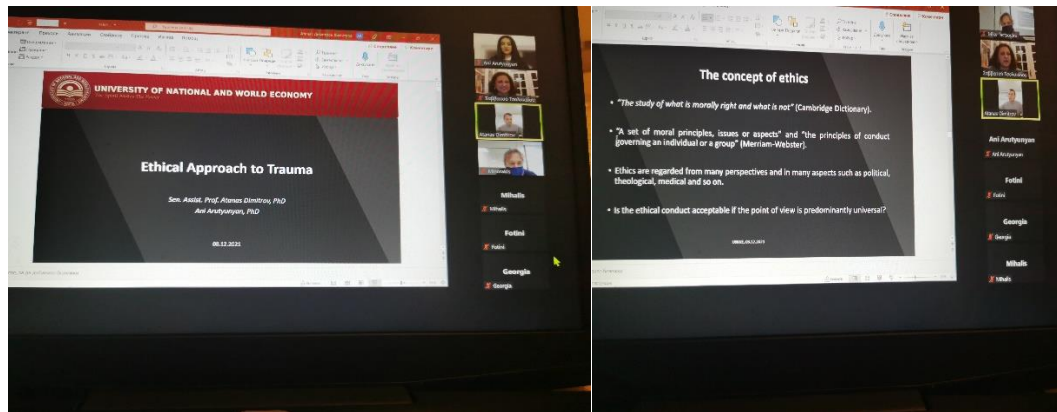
UNIVERSITY OF NATIONAL AND WORLD ECONOMY

Ethical Approach to Trauma

Sen. Assist. Prof. Atanas Dimitrov, PhD
Ani Arutyunyan, PhD

08.12.2021

Ani Arutyunyan
Atanas Dimitrov
Mihalis
Mihalis
Fotini
Fotini
Georgia
Georgia

The concept of ethics

• "The study of what is morally right and what is not" (Cambridge Dictionary).

• "A set of moral principles, issues or aspects" and "the principles of conduct governing an individual or a group" (Merriam-Webster).

• Ethics are regarded from many perspectives and in many aspects such as political, theological, medical and so on.

• Is the ethical conduct acceptable if the point of view is predominantly universal?

UNWE, 08.12.2021

Atanas Dimitrov
Ani Arutyunyan
Ani Arutyunyan
Fotini
Fotini
Georgia
Georgia
Mihalis
Mihalis